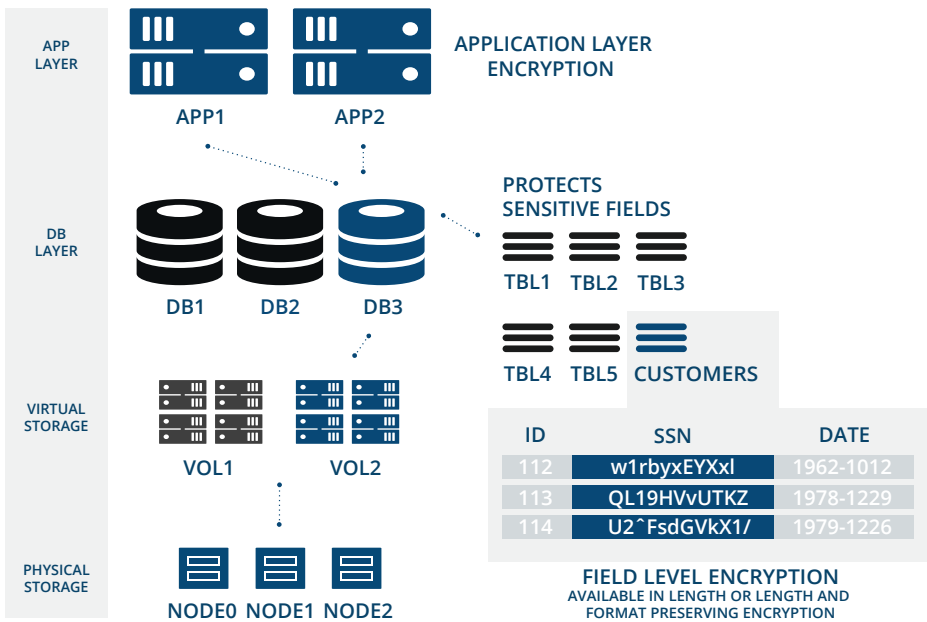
APP LAYER

APP1

APP2

APPLICATION LAYER ENCRYPTION

DB LAYER

DB1

DB2

DB3

PROTECTS SENSITIVE FIELDS

TBL1

TBL2

TBL3

TBL4

TBL5

CUSTOMERS

VIRTUAL STORAGE

VOL1

VOL2

| ID | SSN | DATE |
|---|---|---|
| 112 | w1rbyxEYXxl | 1962-1012 |
| 113 | QL19HVvUTKZ | 1978-1229 |
| 114 | U2^FsdGVkX1/ | 1979-1226 |

PHYSICAL STORAGE

NODE0

NODE1

NODE2

FIELD LEVEL ENCRYPTION
AVAILABLE IN LENGTH OR LENGTH AND FORMAT PRESERVING ENCRYPTION